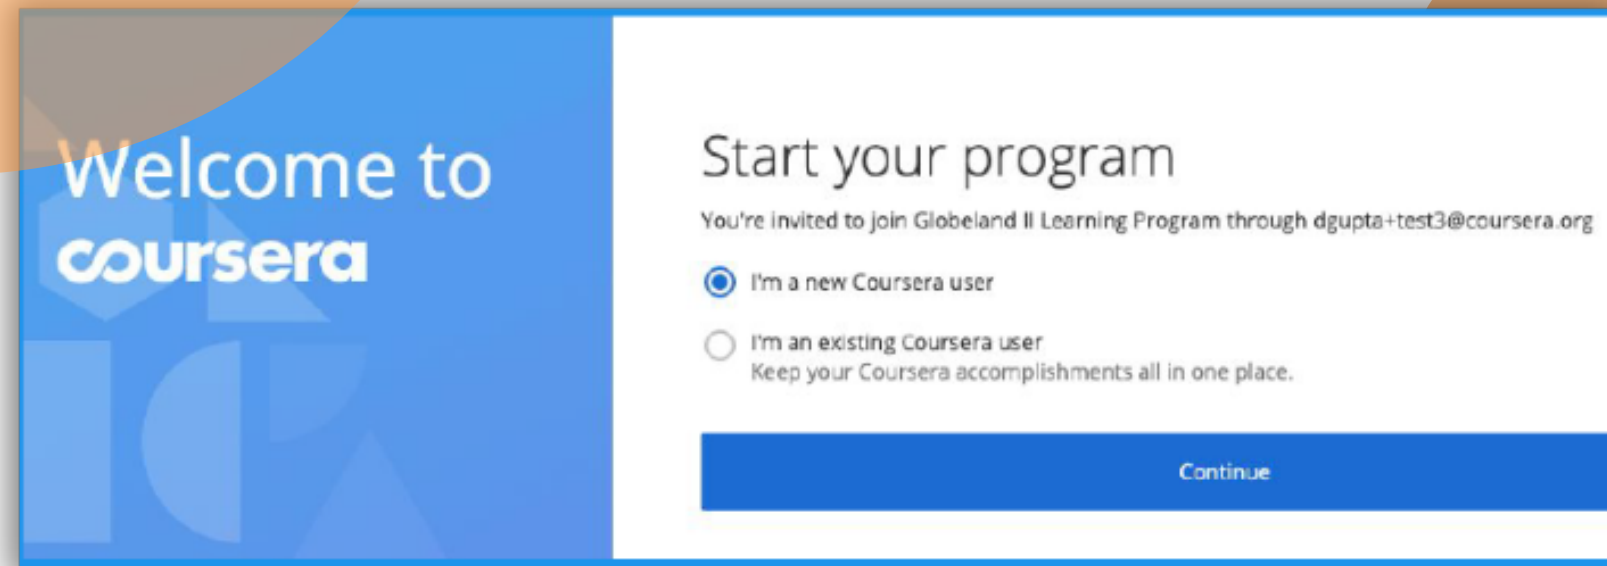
Welcome to
coursera

Start your program

You're invited to join Globeland II Learning Program through dgupta+test3@coursera.org

I'm a new Coursera user

I'm an existing Coursera user
Keep your Coursera accomplishments all in one place.

Continue